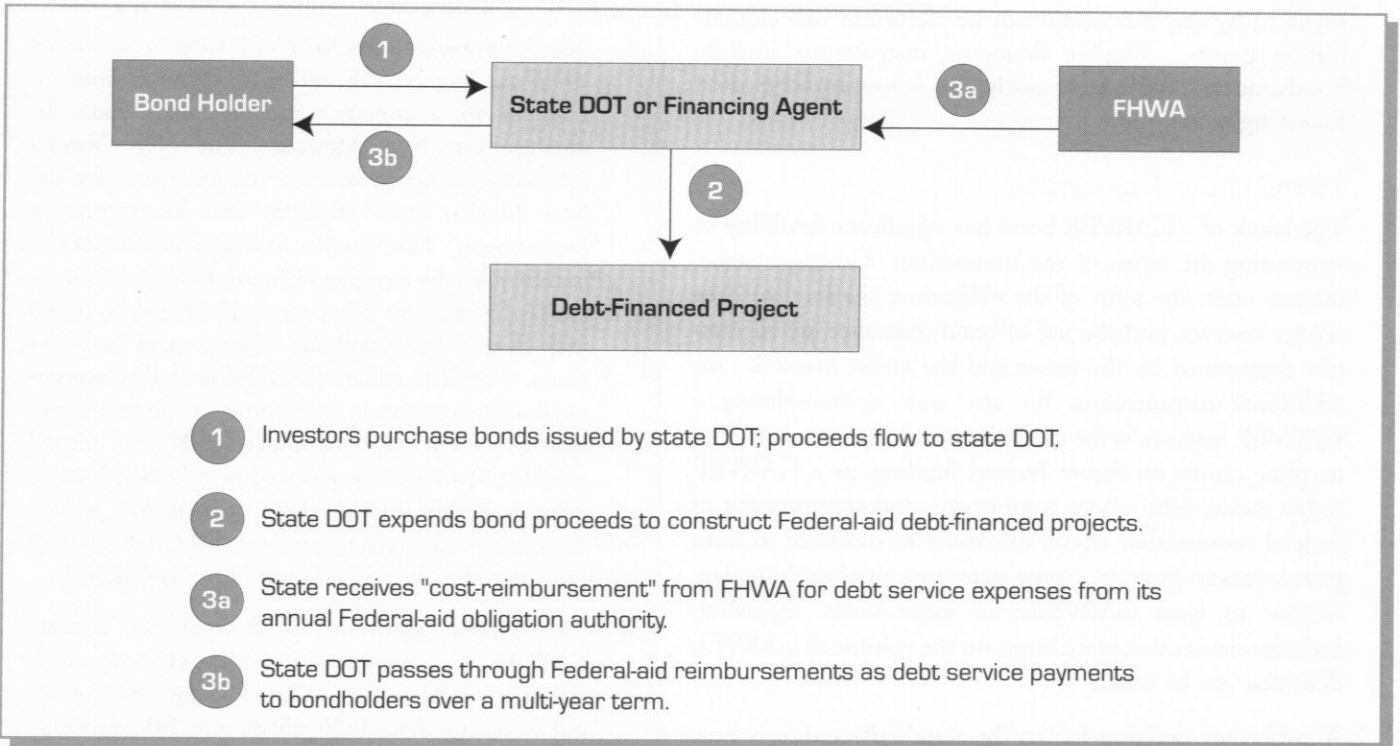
1

Bond Holder

State DOT or Financing Agent

3a

FHWA

3b

2

Debt-Financed Project

1 Investors purchase bonds issued by state DOT; proceeds flow to state DOT.

2 State DOT expends bond proceeds to construct Federal-aid debt-financed projects.

3a State receives "cost-reimbursement" from FHWA for debt service expenses from its annual Federal-aid obligation authority.

3b State DOT passes through Federal-aid reimbursements as debt service payments to bondholders over a multi-year term.